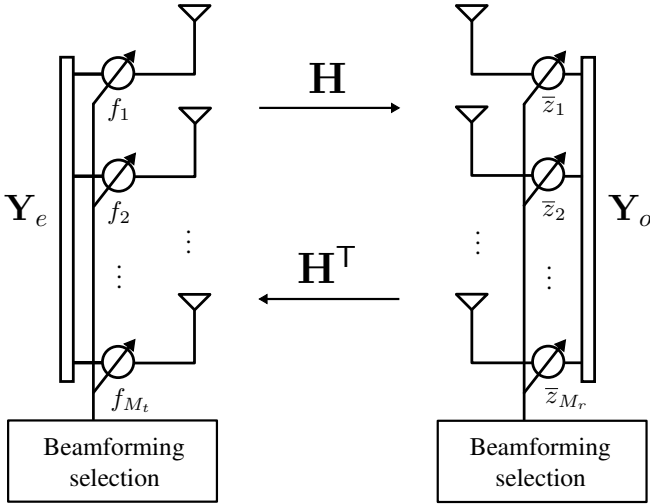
$\mathbf{Y}_e$

$f_1$

$f_2$

$\vdots$

$\vdots$

$f_{M_t}$

Beamforming selection

$\mathbf{H}$

$\mathbf{H}^\mathsf{T}$

$\mathbf{Y}_o$

$\overline{z}_1$

$\overline{z}_2$

$\vdots$

$\vdots$

$\overline{z}_{M_r}$

Beamforming selection